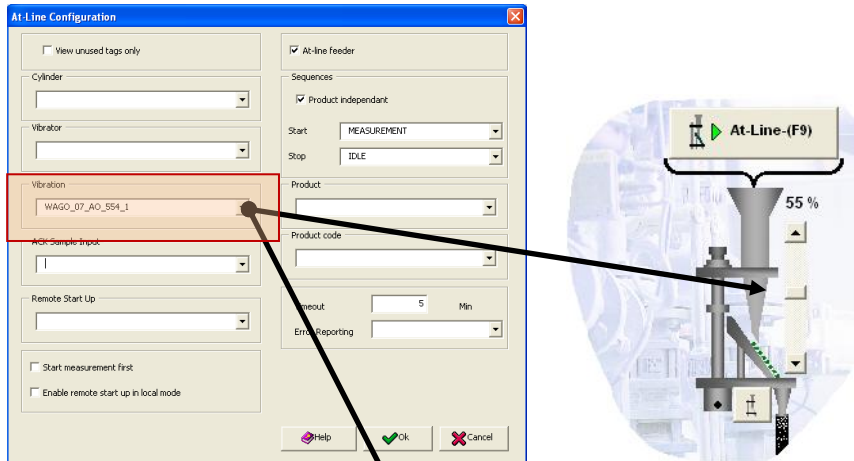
At-Line Configuration

View unused tags only

Cylinder

Vibrator

Vibration

WAGO_07_AO_554_1

ACK Sample Input

Remote Start Up

Start measurement first

Enable remote start up in local mode

At-line feeder

Sequences

Product independant

Start MEASUREMENT

Stop IDLE

Product

Product code

Timeout 5 Min

Error Reporting

Help

Ok

Cancel

At-Line-(F9)

55 %